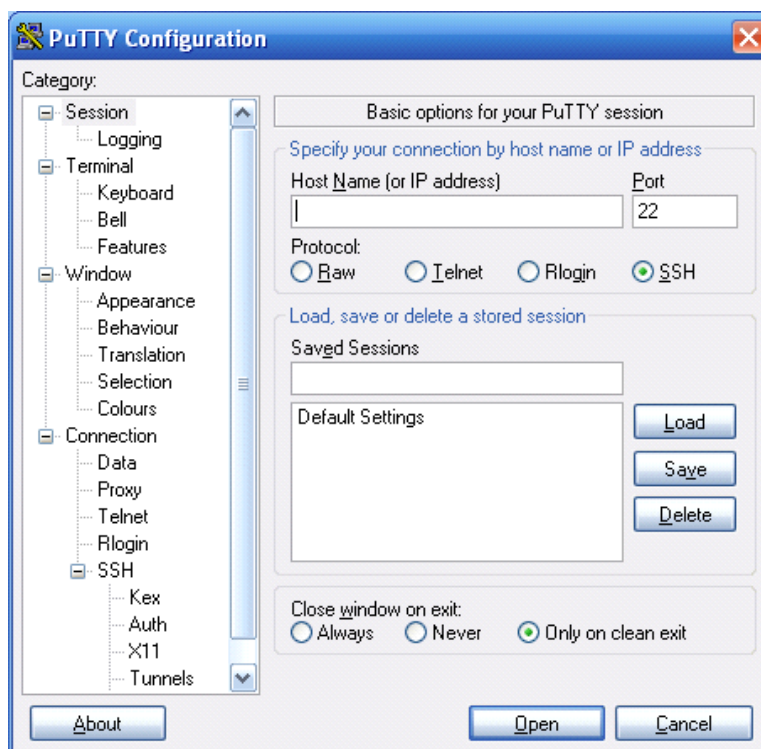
PuTTY Configuration

Category:

Session
Logging
Terminal
Keyboard
Bell
Features
Window
Appearance
Behaviour
Translation
Selection
Colours
Connection
Data
Proxy
Telnet
Rlogin
SSH
Kex
Auth
X11
Tunnels

Basic options for your PuTTY session

Specify your connection by host name or IP address

Host Name (or IP address)

Port

22

Protocol:

Raw Telnet Rlogin SSH

Load, save or delete a stored session

Saved Sessions

Default Settings

Load

Save

Delete

Close window on exit:

Always Never Only on clean exit

About

Open

Cancel